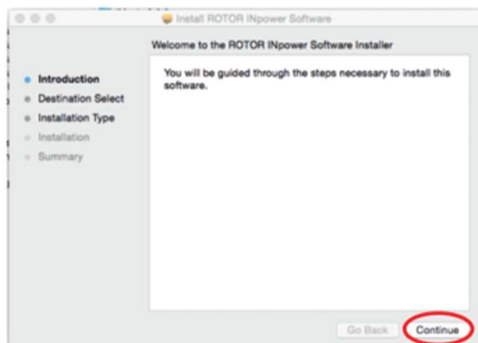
Install ROTOR INpower Software

Welcome to the ROTOR INpower Software Installer

Introduction
Destination Select
Installation Type
Installation
Summary

You will be guided through the steps necessary to install this software.

Go Back
Continue